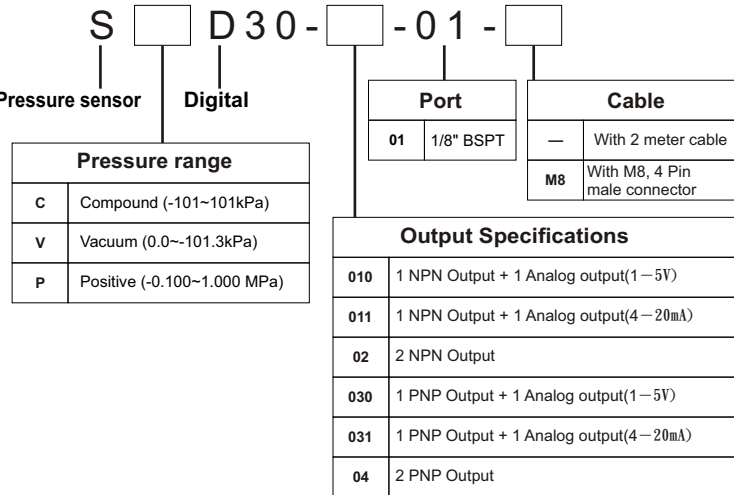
S [ ] D30-[ ]-01-[ ]

Pressure sensor

Digital

| Pressure range | |
|---|---|
| C | Compound (-101~101kPa) |
| V | Vacuum (0.0~-101.3kPa) |
| P | Positive (-0.100~1.000 MPa) |

| Port | |
|---|---|
| 01 | 1/8" BSPT |

| Cable | |
|---|---|
| — | With 2 meter cable |
| M8 | With M8, 4 Pin male connector |

| Output Specifications | |
|---|---|
| 010 | 1 NPN Output + 1 Analog output(1－5V) |
| 011 | 1 NPN Output + 1 Analog output(4－20mA) |
| 02 | 2 NPN Output |
| 030 | 1 PNP Output + 1 Analog output(1－5V) |
| 031 | 1 PNP Output + 1 Analog output(4－20mA) |
| 04 | 2 PNP Output |